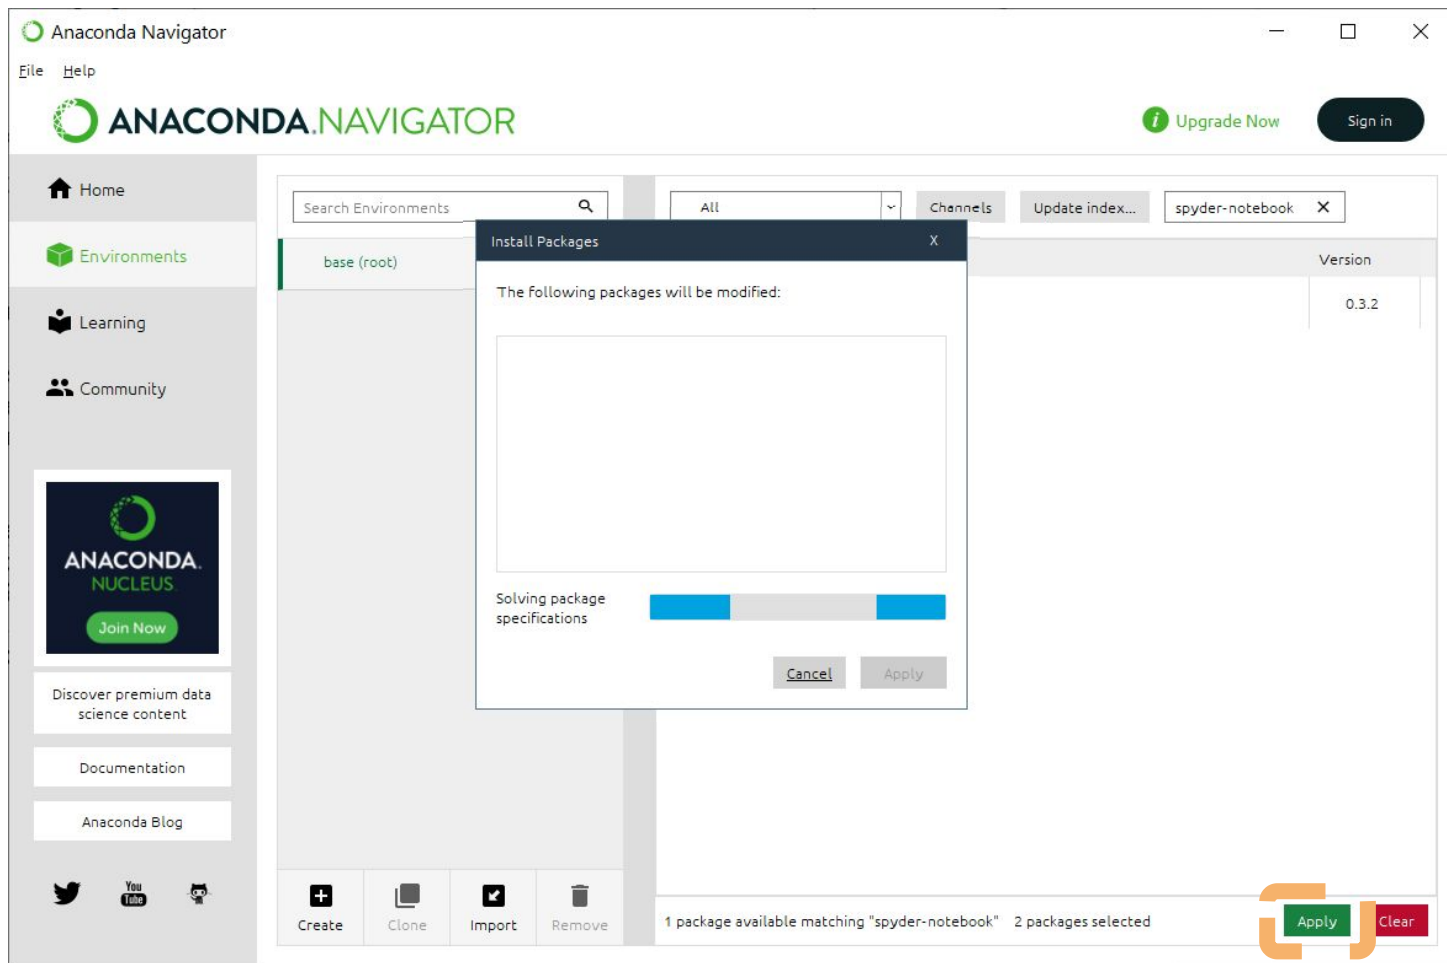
Anaconda Navigator

File Help

ANACONDA.NAVIGATOR

Upgrade Now

Sign in

Home

Environments

Learning

Community

ANACONDA.
NUCLEUS

Join Now

Discover premium data science content

Documentation

Anaconda Blog

You Tube

Search Environments

base (root)

All

Channels

Update index...

spyder-notebook

Version

0.3.2

Install Packages

X

The following packages will be modified:

Solving package specifications

Cancel

Apply

Create

Clone

Import

Remove

1 package available matching "spyder-notebook" 2 packages selected

Apply

Clear